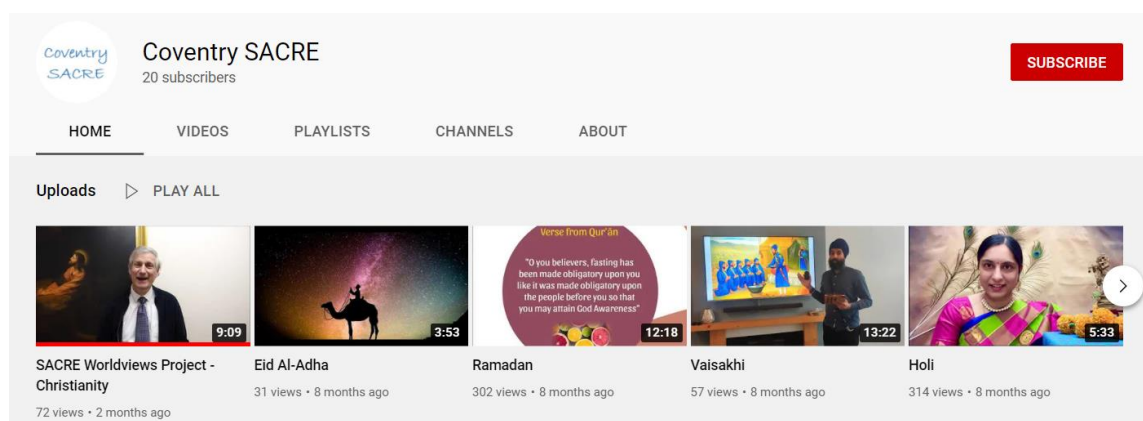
Coventry SACRE

Coventry SACRE
20 subscribers

SUBSCRIBE

HOME VIDEOS PLAYLISTS CHANNELS ABOUT

Uploads PLAY ALL

9:09
SACRE Worldviews Project - Christianity
72 views • 2 months ago

3:53
Eid Al-Adha
31 views • 8 months ago

Verse from Qur'ān
"O you believers, fasting has been made obligatory upon you like it was made obligatory upon the people before you so that you may attain God Awareness"
12:18
Ramadan
302 views • 8 months ago

13:22
Vaisakhi
57 views • 8 months ago

5:33
Holi
314 views • 8 months ago